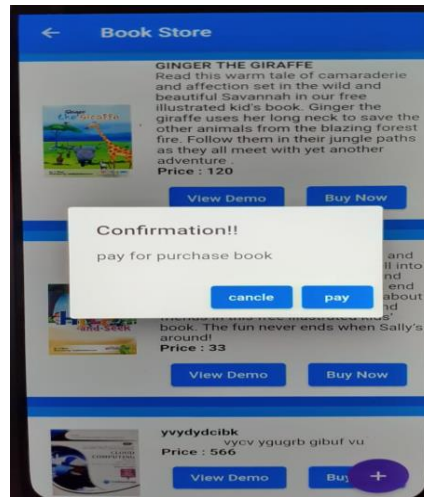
Book Store

GINGER THE GIRAFFE
Read this warm tale of camaraderie and affection set in the wild and beautiful Savannah in our free illustrated kid's book. Ginger the giraffe uses her long neck to save the other animals from the blazing forest fire. Follow them in their jungle paths as they all meet with yet another adventure .
Price : 120

View Demo
Buy Now

Confirmation!!
pay for purchase book
cancle
pay

and
ll into
nd
end
about
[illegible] friends in this free illustrated kids' book. The fun never ends when Sally's around!
Price : 33

View Demo
Buy Now

yvydydcibk
vycv ygugrb gibuf vu
Price : 566

View Demo
Bu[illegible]
+